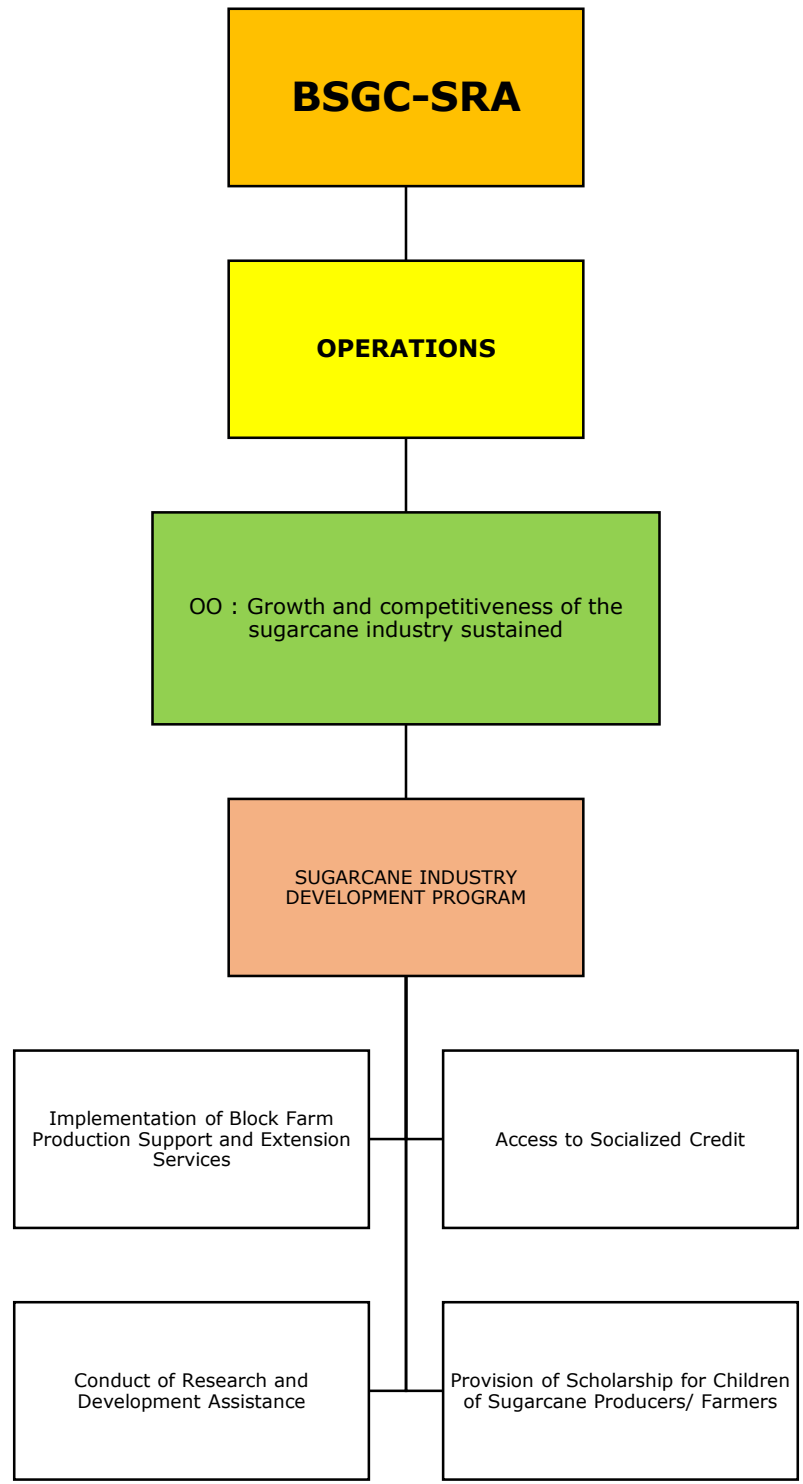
BSGC-SRA

OPERATIONS

OO : Growth and competitiveness of the sugarcane industry sustained

SUGARCANE INDUSTRY DEVELOPMENT PROGRAM

Implementation of Block Farm Production Support and Extension Services

Access to Socialized Credit

Conduct of Research and Development Assistance

Provision of Scholarship for Children of Sugarcane Producers/ Farmers